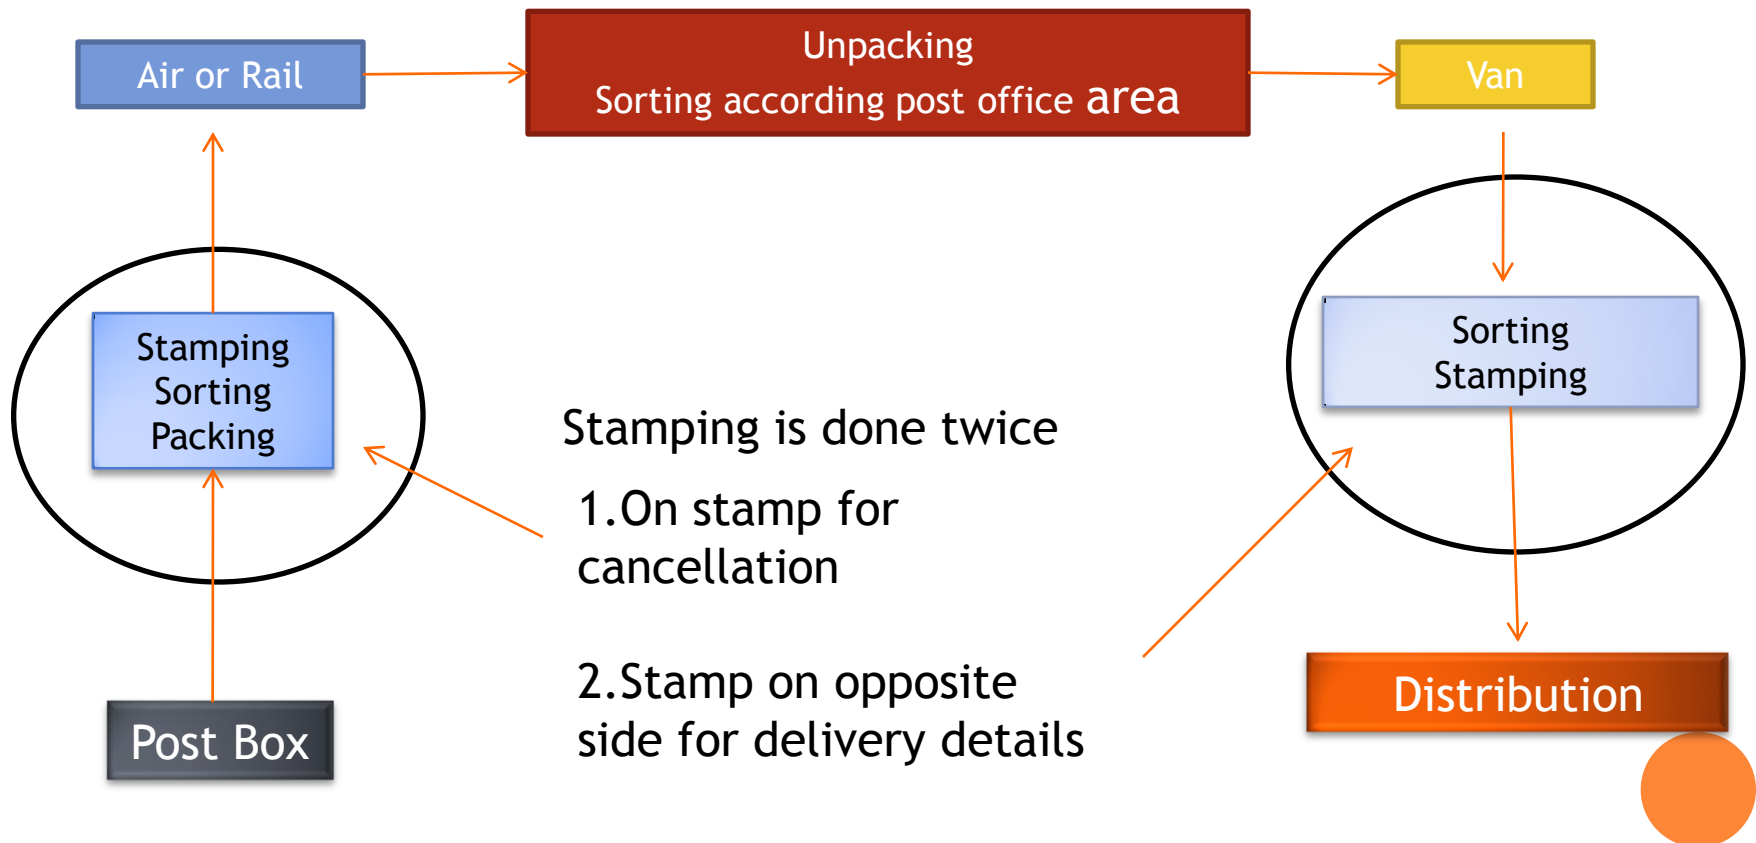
Air or Rail

Unpacking
Sorting according post office area

Van

Stamping
Sorting
Packing

Sorting
Stamping

Stamping is done twice

1.On stamp for cancellation

2.Stamp on opposite side for delivery details

Post Box

Distribution